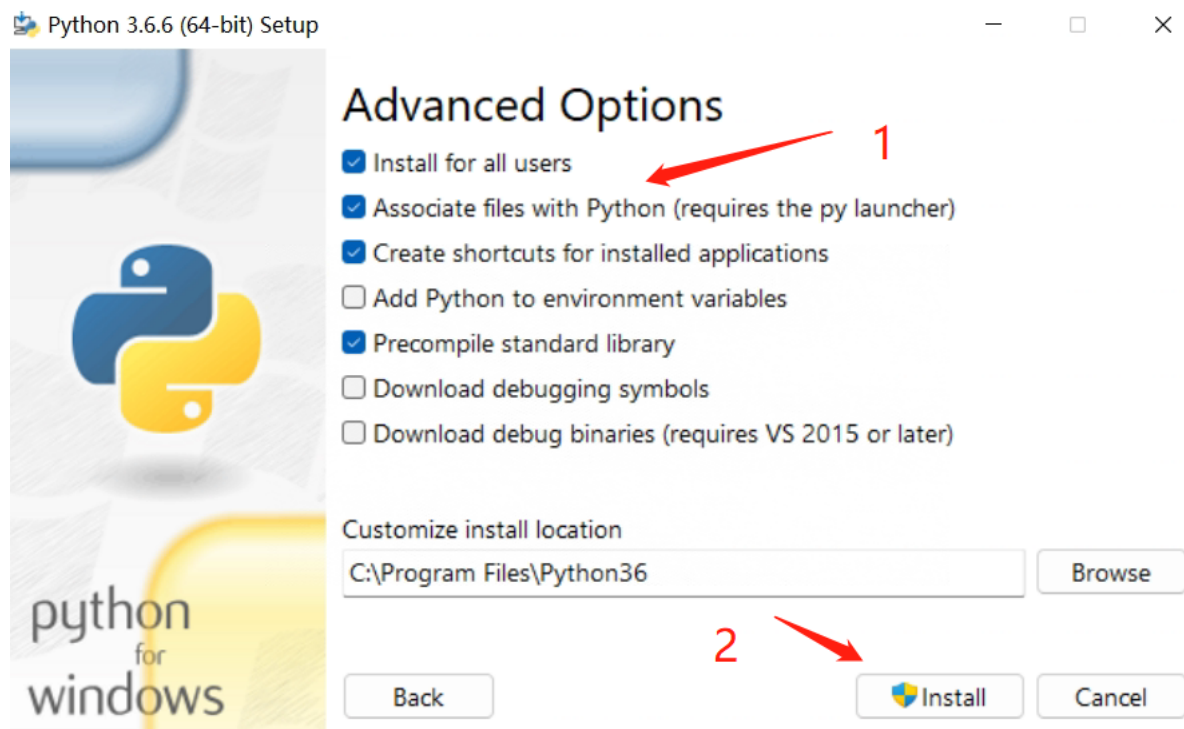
Python 3.6.6 (64-bit) Setup

Advanced Options

1

Install for all users

Associate files with Python (requires the py launcher)

Create shortcuts for installed applications

Add Python to environment variables

Precompile standard library

Download debugging symbols

Download debug binaries (requires VS 2015 or later)

python for windows

Customize install location

C:\Program Files\Python36

Browse

2

Back

Install

Cancel